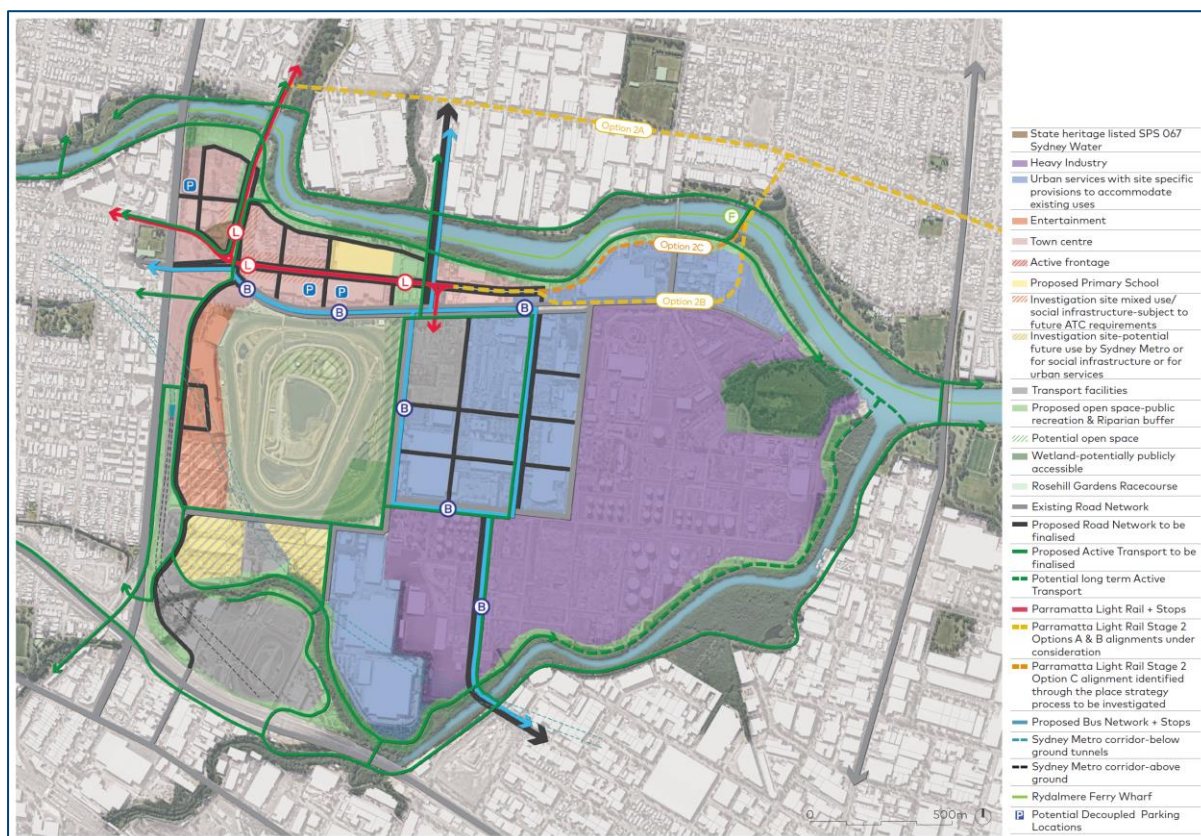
Option 2A
Option 2C
Option 2B
F
P
P
P
L
L
L
B
B
B
B
B
B

State heritage listed SPS 067 Sydney Water
Heavy Industry
Urban services with site specific provisions to accommodate existing uses
Entertainment
Town centre
Active frontage
Proposed Primary School
Investigation site mixed use/ social infrastructure-subject to future ATC requirements
Investigation site-potential future use by Sydney Metro or for social infrastructure or for urban services
Transport facilities
Proposed open space-public recreation & Riparian buffer
Potential open space
Wetland-potentially publicly accessible
Rosehill Gardens Racecourse
Existing Road Network
Proposed Road Network to be finalised
Proposed Active Transport to be finalised
Potential long term Active Transport
Parramatta Light Rail + Stops
Parramatta Light Rail Stage 2 Options A & B alignments under consideration
Parramatta Light Rail Stage 2 Option C alignment identified through the place strategy process to be investigated
Proposed Bus Network + Stops
Sydney Metro corridor-below ground tunnels
Sydney Metro corridor-above ground
Rydalmere Ferry Wharf
P Potential Decoupled Parking Locations

0
500m